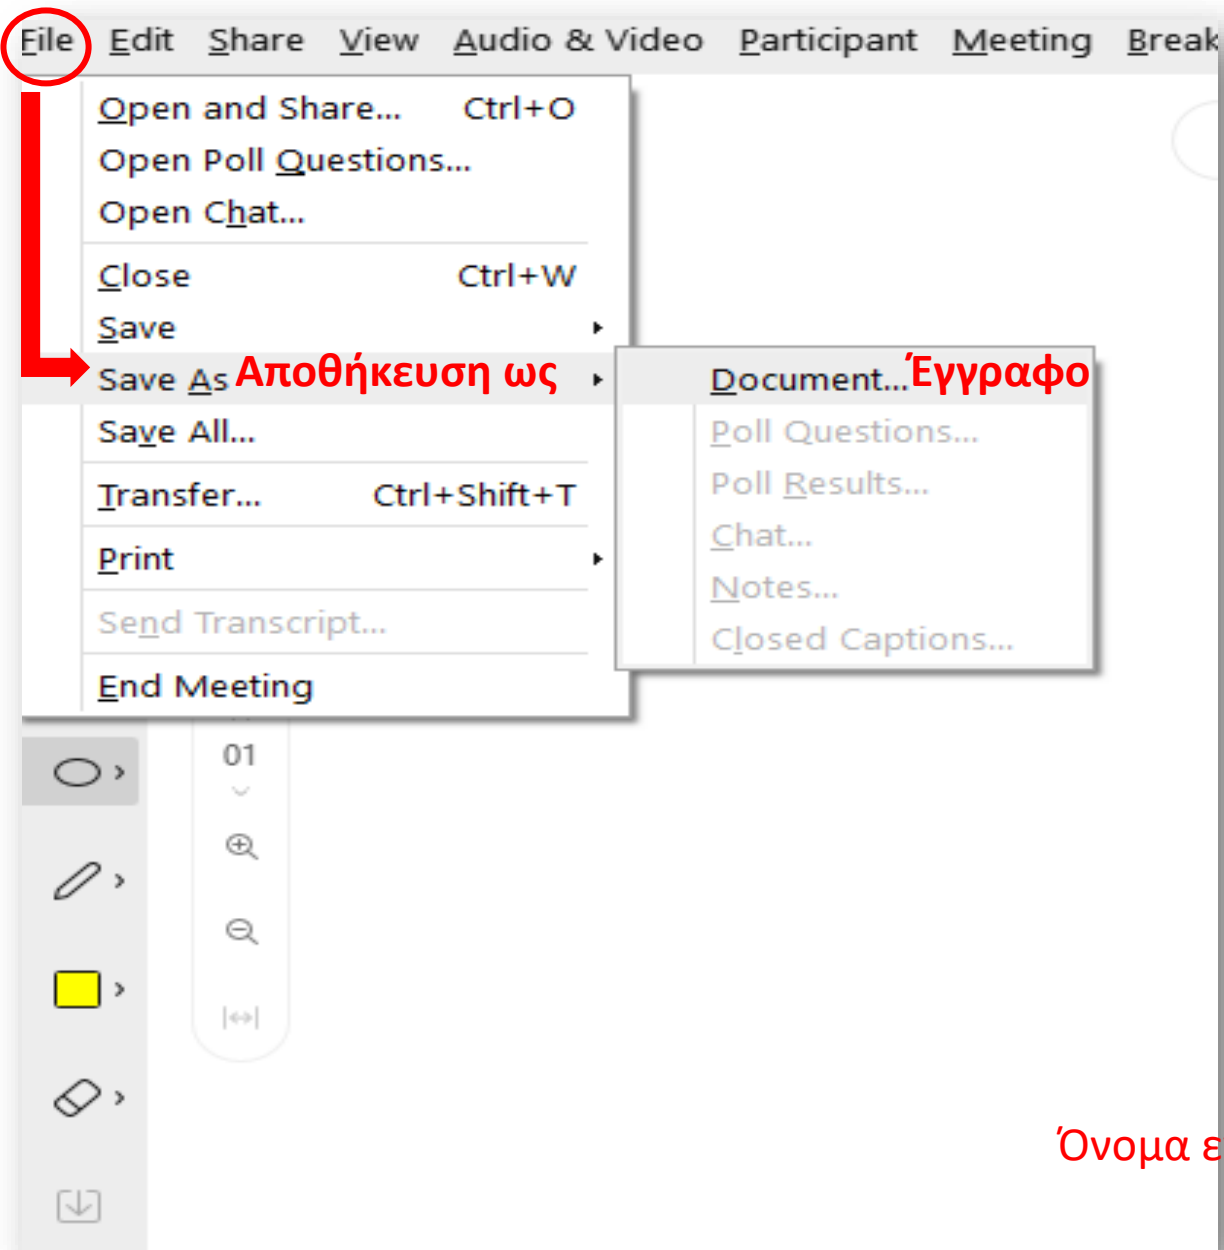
File Edit Share View Audio & Video Participant Meeting Break

Open and Share... Ctrl+O
Open Poll Questions...
Open Chat...
Close Ctrl+W
Save
Save As Αποθήκευση ως
Save All...
Transfer... Ctrl+Shift+T
Print
Send Transcript...
End Meeting

Document... Έγγραφο
Poll Questions...
Poll Results...
Chat...
Notes...
Closed Captions...

01

Όνομα ε